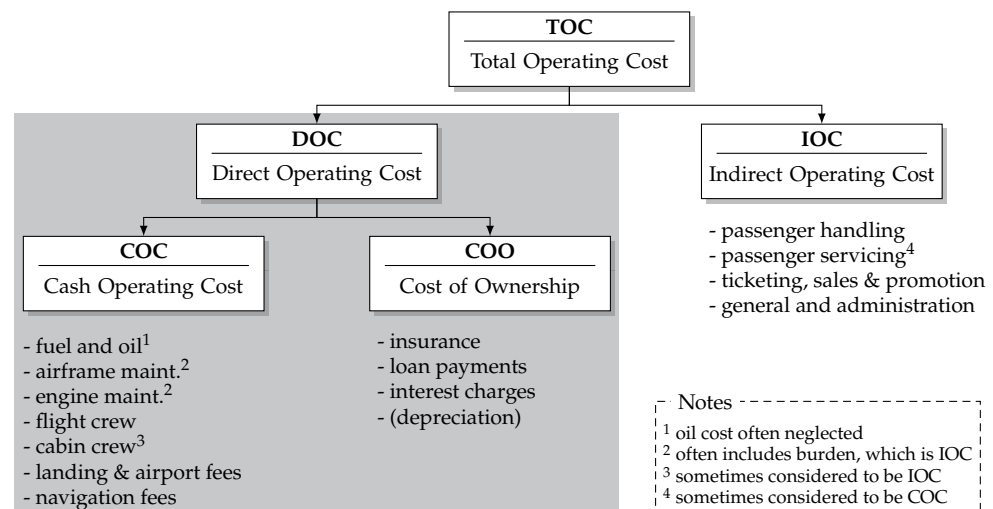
TOC
Total Operating Cost

DOC
Direct Operating Cost

IOC
Indirect Operating Cost

- passenger handling
- passenger servicing$^4$
- ticketing, sales & promotion
- general and administration

COC
Cash Operating Cost

- fuel and oil$^1$
- airframe maint.$^2$
- engine maint.$^2$
- flight crew
- cabin crew$^3$
- landing & airport fees
- navigation fees

COO
Cost of Ownership

- insurance
- loan payments
- interest charges
- (depreciation)

Notes
$^1$ oil cost often neglected
$^2$ often includes burden, which is IOC
$^3$ sometimes considered to be IOC
$^4$ sometimes considered to be COC